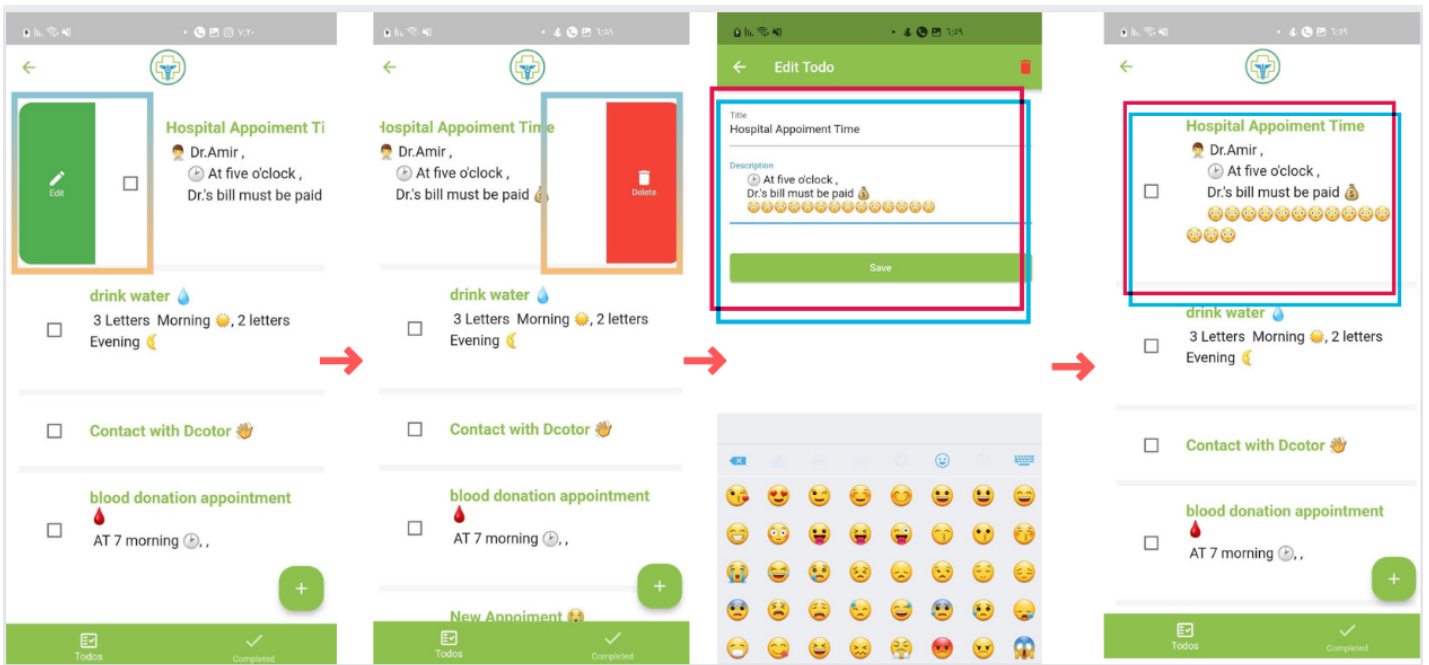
Edit

Hospital Appoiment Ti

👨‍⚕️ Dr.Amir ,

🕐 At five o'clock ,

Dr.'s bill must be paid

drink water 💧

3 Letters Morning 🌞, 2 letters Evening 🌜

Contact with Dcotor 👋

blood donation appointment 🩸

AT 7 morning 🕐, ,

+

Todos

Completed

Hospital Appoiment Time

👨‍⚕️ Dr.Amir ,

🕐 At five o'clock ,

Dr.'s bill must be paid 💰

Delete

drink water 💧

3 Letters Morning 🌞, 2 letters Evening 🌜

Contact with Dcotor 👋

blood donation appointment 🩸

AT 7 morning 🕐, ,

New Appoiment 😭

+

Todos

Completed

Edit Todo

Title

Hospital Appoiment Time

Description

🕐 At five o'clock ,

Dr.'s bill must be paid 💰

😳😳😳😳😳😳😳😳😳😳😳😳😳

Save

Hospital Appoiment Time

👨‍⚕️ Dr.Amir ,

🕐 At five o'clock ,

Dr.'s bill must be paid 💰

😳😳😳😳😳😳😳😳😳😳😳😳😳

drink water 💧

3 Letters Morning 🌞, 2 letters Evening 🌜

Contact with Dcotor 👋

blood donation appointment 🩸

AT 7 morning 🕐, ,

+

Todos

Completed